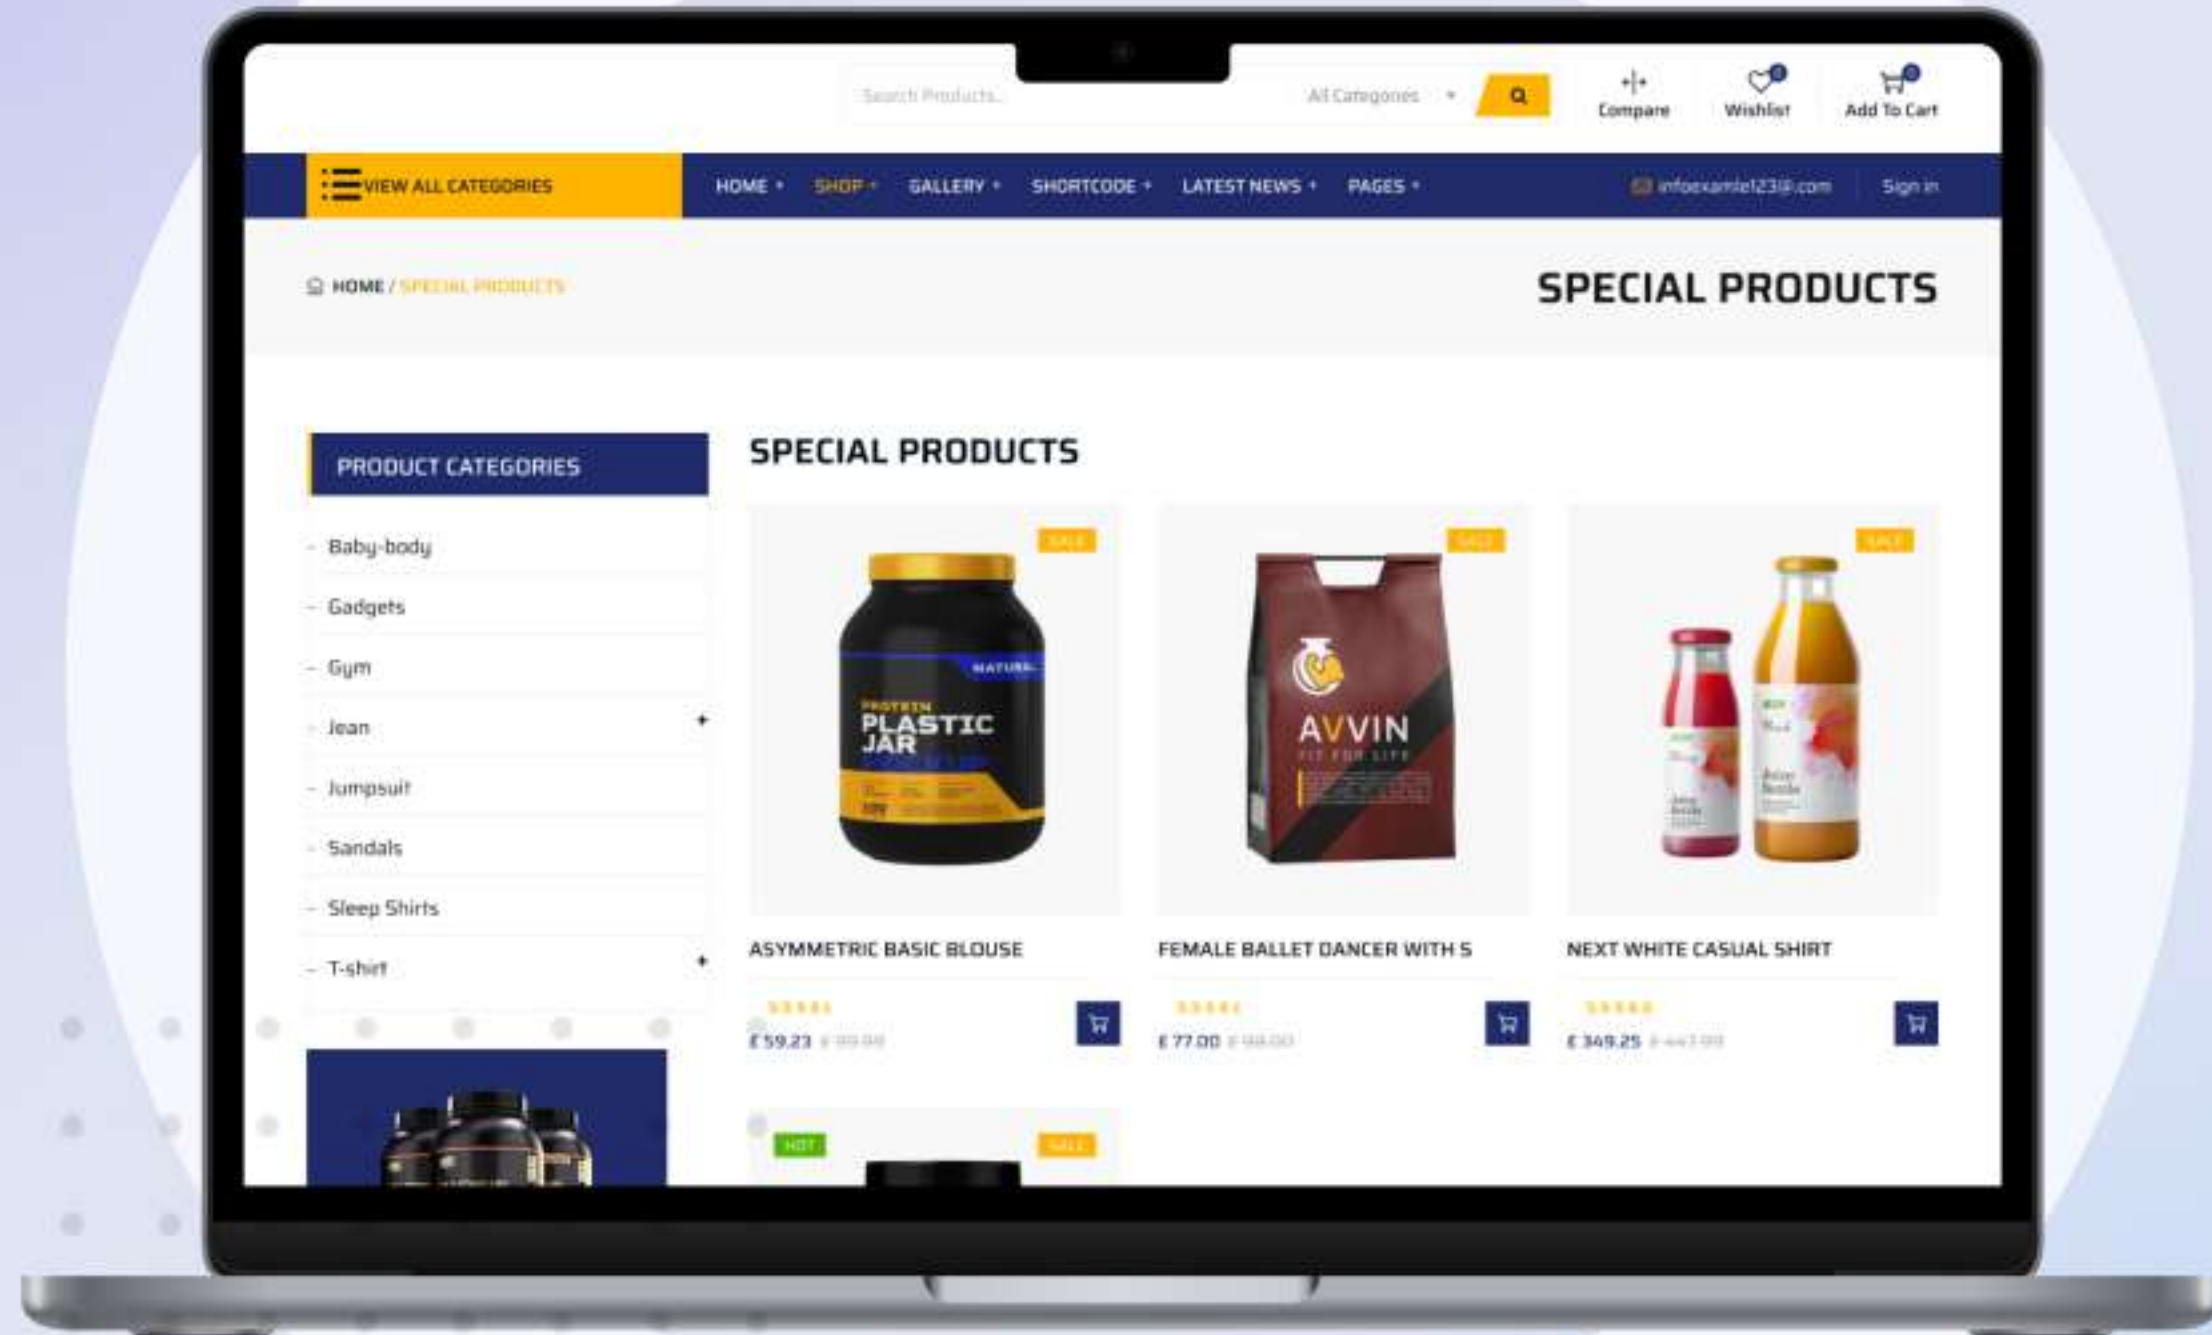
Search Products... All Categories

Compare Wishlist Add To Cart

VIEW ALL CATEGORIES HOME SHOP GALLERY SHORTCODE LATEST NEWS PAGES infoexamle123@.com Sign in

HOME / SPECIAL PRODUCTS

SPECIAL PRODUCTS

PRODUCT CATEGORIES

- Baby-body
- Gadgets
- Gym
- Jean +
- Jumpsuit
- Sandals
- Sleep Shirts
- T-shirt +

SPECIAL PRODUCTS

SALE

PROTEIN PLASTIC JAR NATURAL

ASYMMETRIC BASIC BLOUSE

£ 59.23 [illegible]

SALE

AVVIN FIT FOR LIFE

FEMALE BALLET DANCER WITH S

£ 77.00 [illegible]

SALE

NEXT WHITE CASUAL SHIRT

£ 349.25 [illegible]

HOT SALE